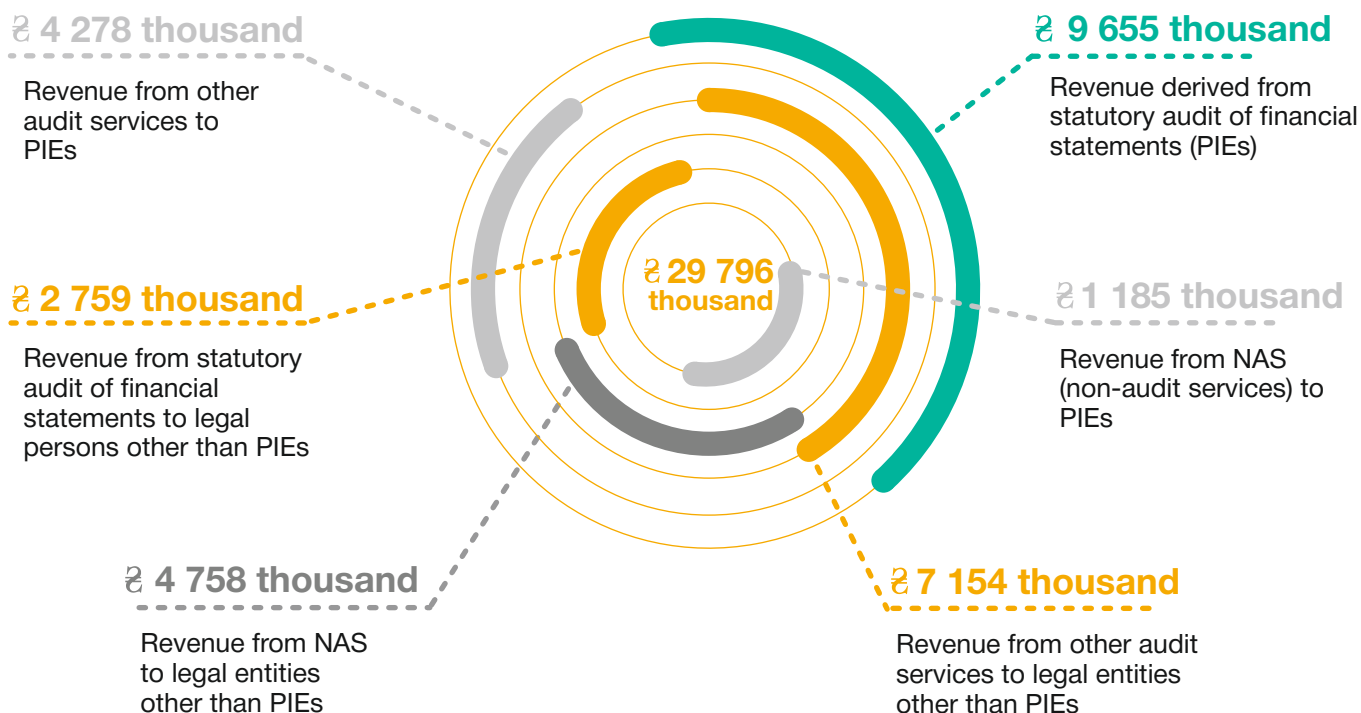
₴ 4 278 thousand

Revenue from other audit services to PIEs

₴ 9 655 thousand

Revenue derived from statutory audit of financial statements (PIEs)

₴ 29 796 thousand

₴ 2 759 thousand

Revenue from statutory audit of financial statements to legal persons other than PIEs

₴ 1 185 thousand

Revenue from NAS (non-audit services) to PIEs

₴ 4 758 thousand

Revenue from NAS to legal entities other than PIEs

₴ 7 154 thousand

Revenue from other audit services to legal entities other than PIEs